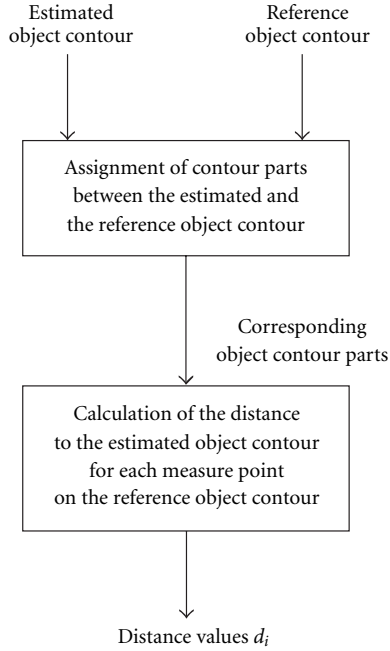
Estimated object contour

Reference object contour

Assignment of contour parts between the estimated and the reference object contour

Corresponding object contour parts

Calculation of the distance to the estimated object contour for each measure point on the reference object contour

Distance values $d_i$